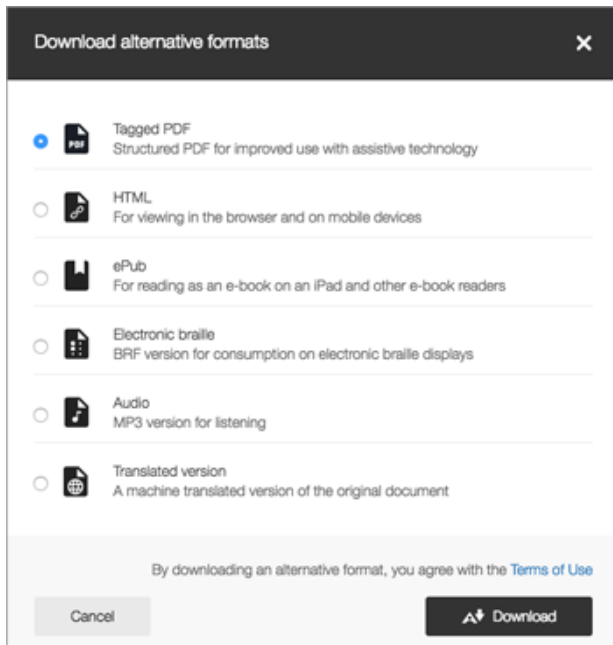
Download alternative formats

×

PDF

Tagged PDF
Structured PDF for improved use with assistive technology

HTML
For viewing in the browser and on mobile devices

ePub
For reading as an e-book on an iPad and other e-book readers

Electronic braille
BRF version for consumption on electronic braille displays

Audio
MP3 version for listening

Translated version
A machine translated version of the original document

By downloading an alternative format, you agree with the Terms of Use

Cancel

Download